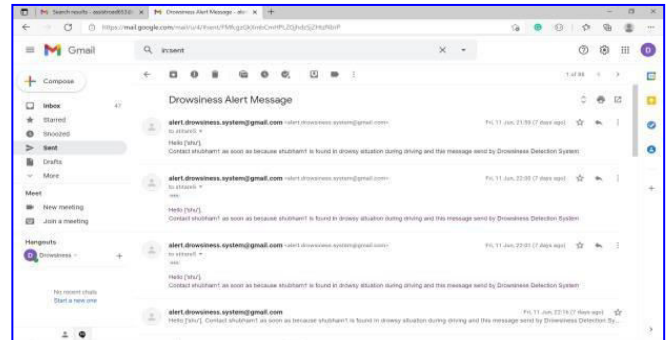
Search results - alert.drowsi... | Drowsiness Alert Message - alert... | +

https://mail.google.com/mail/u/4/#sent/FMfcgz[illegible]

Gmail

in:sent

Compose

Inbox 47
Starred
Snoozed
Sent
Drafts
More

Meet
New meeting
Join a meeting

Hangouts
Drowsiness

No recent chats
Start a new one

1 of 46

Drowsiness Alert Message

alert.drowsiness.system@gmail.com <alert.drowsiness.system@gmail.com>
to shtam5
Fri, 11 Jun, 21:59 (7 days ago)
Hello [shu'],
Contact shubham1 as soon as because shubham1 is found in drowsy situation during driving and this message send by Drowsiness Detection System

alert.drowsiness.system@gmail.com <alert.drowsiness.system@gmail.com>
to shtam5
Fri, 11 Jun, 22:00 (7 days ago)
Hello [shu'],
Contact shubham1 as soon as because shubham1 is found in drowsy situation during driving and this message send by Drowsiness Detection System

alert.drowsiness.system@gmail.com <alert.drowsiness.system@gmail.com>
to shtam5
Fri, 11 Jun, 22:01 (7 days ago)
Hello [shu'],
Contact shubham1 as soon as because shubham1 is found in drowsy situation during driving and this message send by Drowsiness Detection System

alert.drowsiness.system@gmail.com
Fri, 11 Jun, 22:16 (7 days ago)
Hello [shu'], Contact shubham1 as soon as because shubham1 is found in drowsy situation during driving and this message send by Drowsiness Detection Sy...